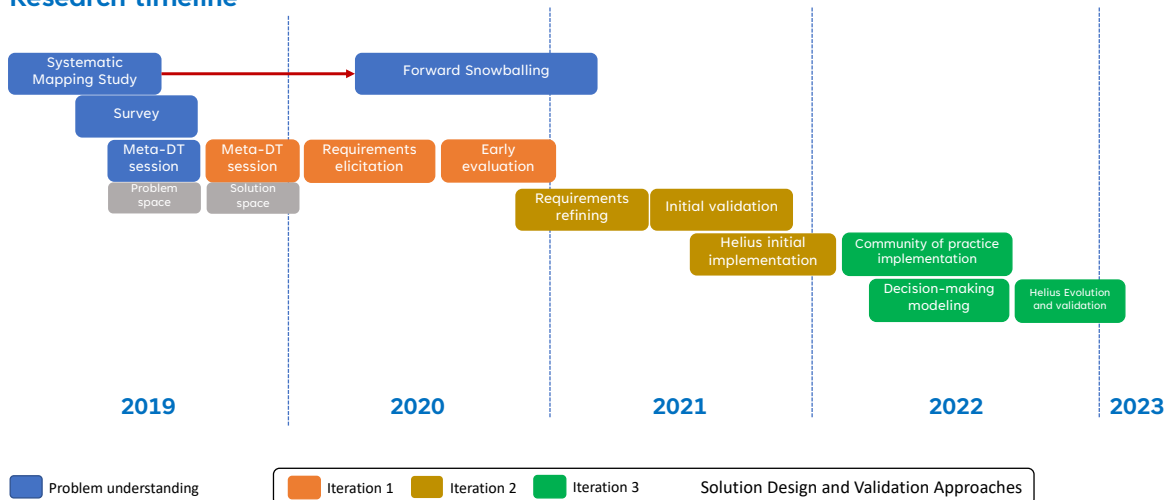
Research timeline

Systematic Mapping Study

Forward Snowballing

Survey

Meta-DT session

Meta-DT session

Requirements elicitation

Early evaluation

Problem space

Solution space

Requirements refining

Initial validation

Helius initial implementation

Community of practice implementation

Decision-making modeling

Helius Evolution and validation

2019

2020

2021

2022

2023

Problem understanding

Iteration 1

Iteration 2

Iteration 3

Solution Design and Validation Approaches